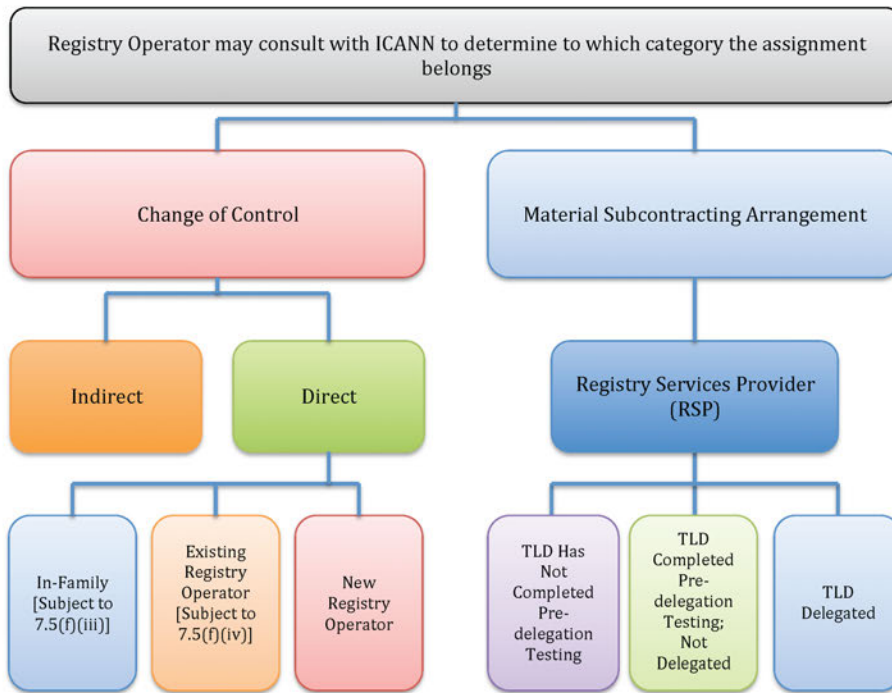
Registry Operator may consult with ICANN to determine to which category the assignment belongs

Change of Control

Material Subcontracting Arrangement

Indirect

Direct

Registry Services Provider (RSP)

In-Family [Subject to 7.5(f)(iii)]

Existing Registry Operator [Subject to 7.5(f)(iv)]

New Registry Operator

TLD Has Not Completed Pre-delegation Testing

TLD Completed Pre-delegation Testing; Not Delegated

TLD Delegated